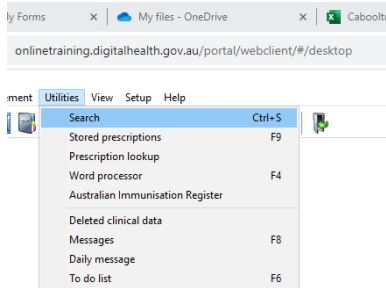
ly Forms
My files - OneDrive
Caboolt
onlinetraining.digitalhealth.gov.au/portal/webclient/#/desktop
ement Utilities View Setup Help
Search Ctrl+S
Stored prescriptions F9
Prescription lookup
Word processor F4
Australian Immunisation Register
Deleted clinical data
Messages F8
Daily message
To do list F6